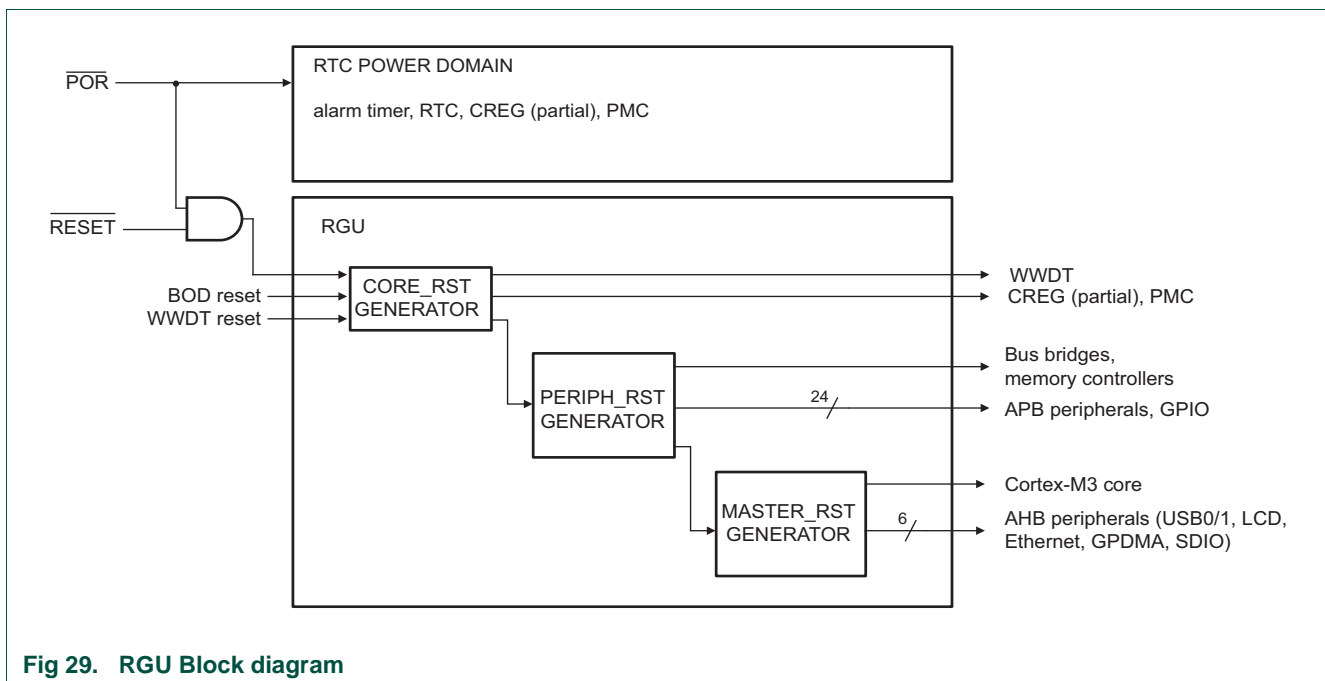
$\overline{\text{POR}}$

RTC POWER DOMAIN

alarm timer, RTC, CREG (partial), PMC

$\overline{\text{RESET}}$

RGU

BOD reset

WWDT reset

CORE_RST GENERATOR

WWDT

CREG (partial), PMC

PERIPH_RST GENERATOR

Bus bridges, memory controllers

24

APB peripherals, GPIO

MASTER_RST GENERATOR

Cortex-M3 core

6

AHB peripherals (USB0/1, LCD, Ethernet, GPDMA, SDIO)

Fig 29. RGU Block diagram